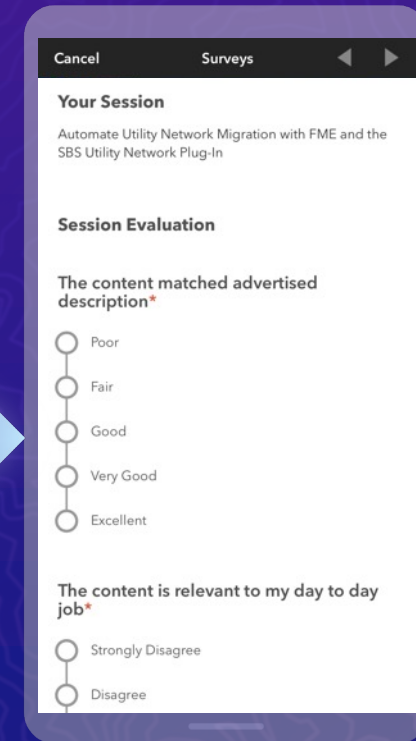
Cancel Surveys

Your Session

Automate Utility Network Migration with FME and the SBS Utility Network Plug-In

Session Evaluation

The content matched advertised description*

Poor

Fair

Good

Very Good

Excellent

The content is relevant to my day to day job*

Strongly Disagree

Disagree